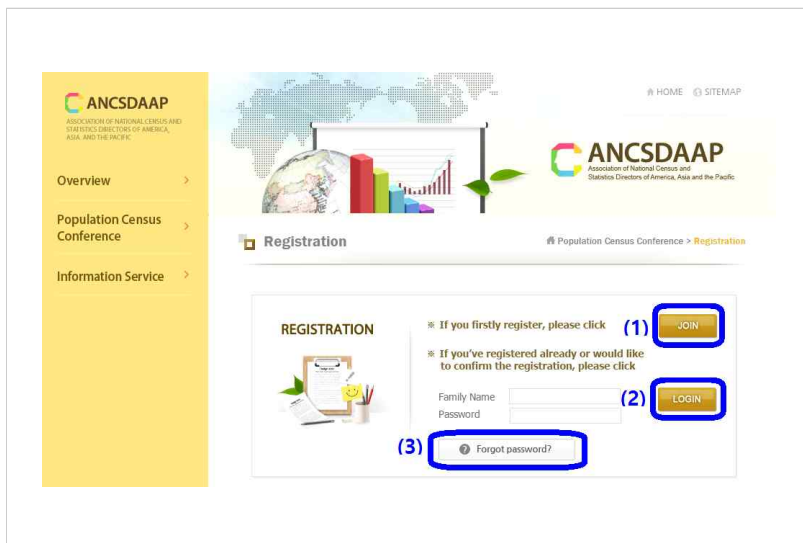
ANCSDAAP
ASSOCIATION OF NATIONAL CENSUS AND STATISTICS DIRECTORS OF AMERICA, ASIA, AND THE PACIFIC

Overview

Population Census Conference

Information Service

HOME SITEMAP

ANCSDAAP
Association of National Census and Statistics Directors of America, Asia and the Pacific

Registration

Population Census Conference > Registration

REGISTRATION

※ If you firstly register, please click

(1) JOIN

※ If you've registered already or would like to confirm the registration, please click

Family Name
Password

(2) LOGIN

(3) Forgot password?